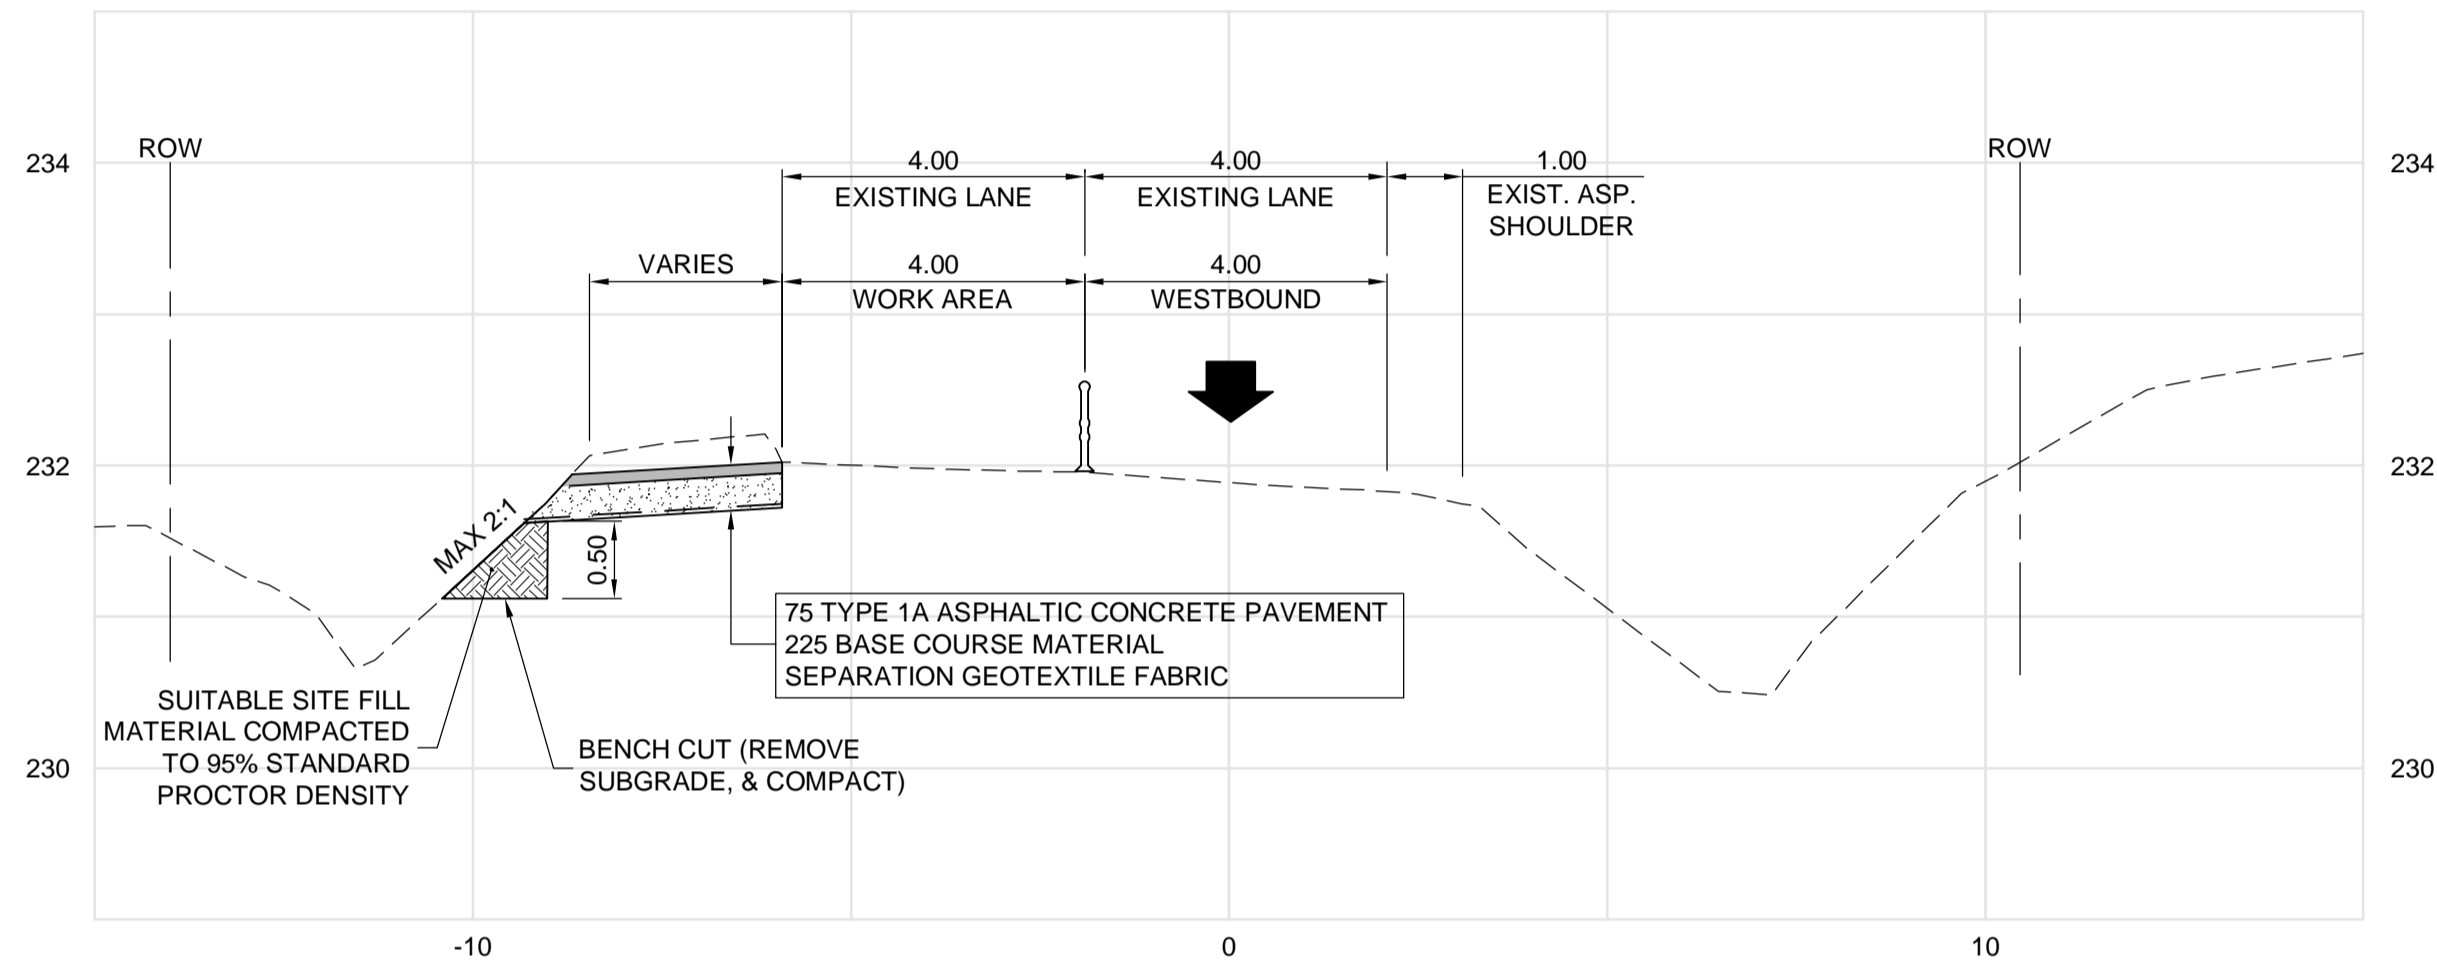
234
ROW
4.00
EXISTING LANE
4.00
EXISTING LANE
1.00
EXIST. ASP. SHOULDER
ROW
234

VARIES
4.00
WORK AREA
4.00
WESTBOUND

232
232

MAX 2:1
0.50

75 TYPE 1A ASPHALTIC CONCRETE PAVEMENT
225 BASE COURSE MATERIAL
SEPARATION GEOTEXTILE FABRIC

SUITABLE SITE FILL MATERIAL COMPACTED TO 95% STANDARD PROCTOR DENSITY

BENCH CUT (REMOVE SUBGRADE, & COMPACT)

230
230

-10
0
10